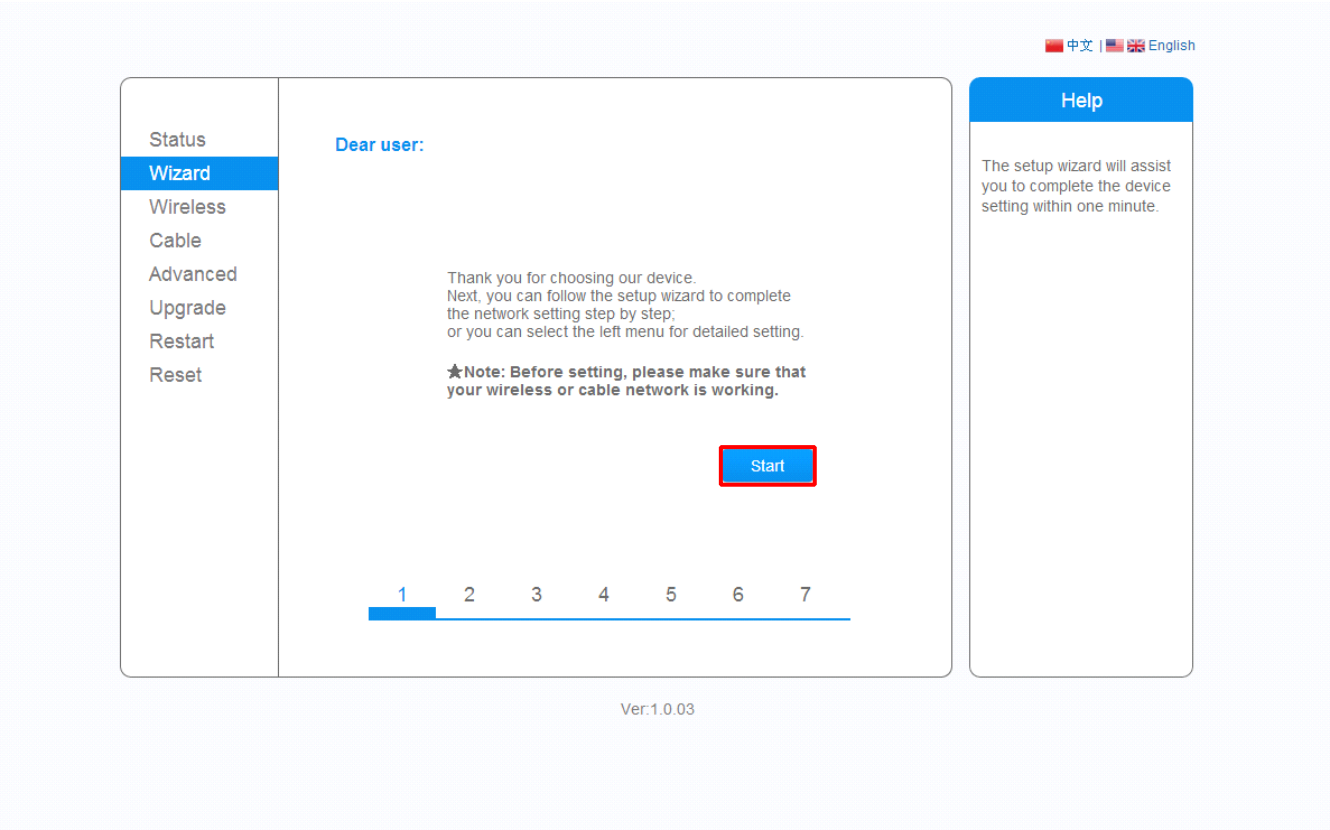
中文 | English

Status
Wizard
Wireless
Cable
Advanced
Upgrade
Restart
Reset

Dear user:

Thank you for choosing our device.
Next, you can follow the setup wizard to complete the network setting step by step;
or you can select the left menu for detailed setting.

★Note: Before setting, please make sure that your wireless or cable network is working.

Start

1 2 3 4 5 6 7

Help

The setup wizard will assist you to complete the device setting within one minute.

Ver:1.0.03